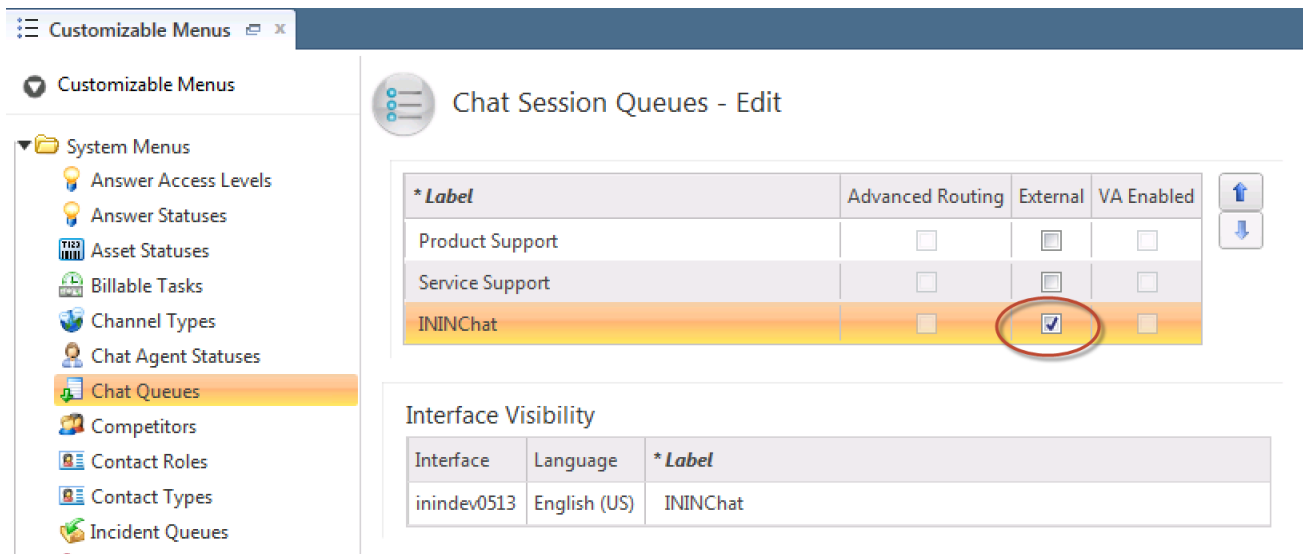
Customizable Menus

Customizable Menus

System Menus
Answer Access Levels
Answer Statuses
Asset Statuses
Billable Tasks
Channel Types
Chat Agent Statuses
Chat Queues
Competitors
Contact Roles
Contact Types
Incident Queues

Chat Session Queues - Edit

| * Label | Advanced Routing | External | VA Enabled |
|---|---|---|---|
| Product Support | ☐ | ☐ | ☐ |
| Service Support | ☐ | ☐ | ☐ |
| ININChat | ☐ | ☑ | ☐ |

Interface Visibility

| Interface | Language | * Label |
|---|---|---|
| inindev0513 | English (US) | ININChat |